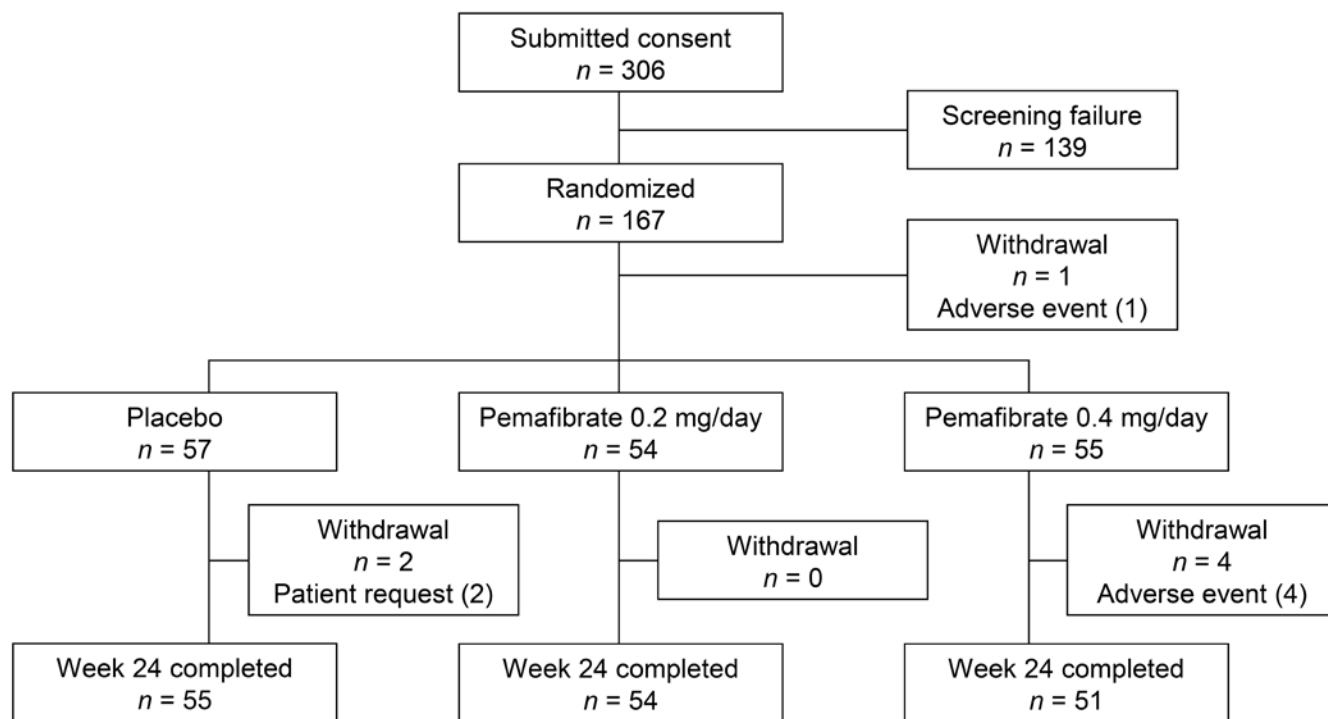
Submitted consent
$n = 306$

Screening failure
$n = 139$

Randomized
$n = 167$

Withdrawal
$n = 1$
Adverse event (1)

Placebo
$n = 57$

Pemafibrate 0.2 mg/day
$n = 54$

Pemafibrate 0.4 mg/day
$n = 55$

Withdrawal
$n = 2$
Patient request (2)

Withdrawal
$n = 0$

Withdrawal
$n = 4$
Adverse event (4)

Week 24 completed
$n = 55$

Week 24 completed
$n = 54$

Week 24 completed
$n = 51$